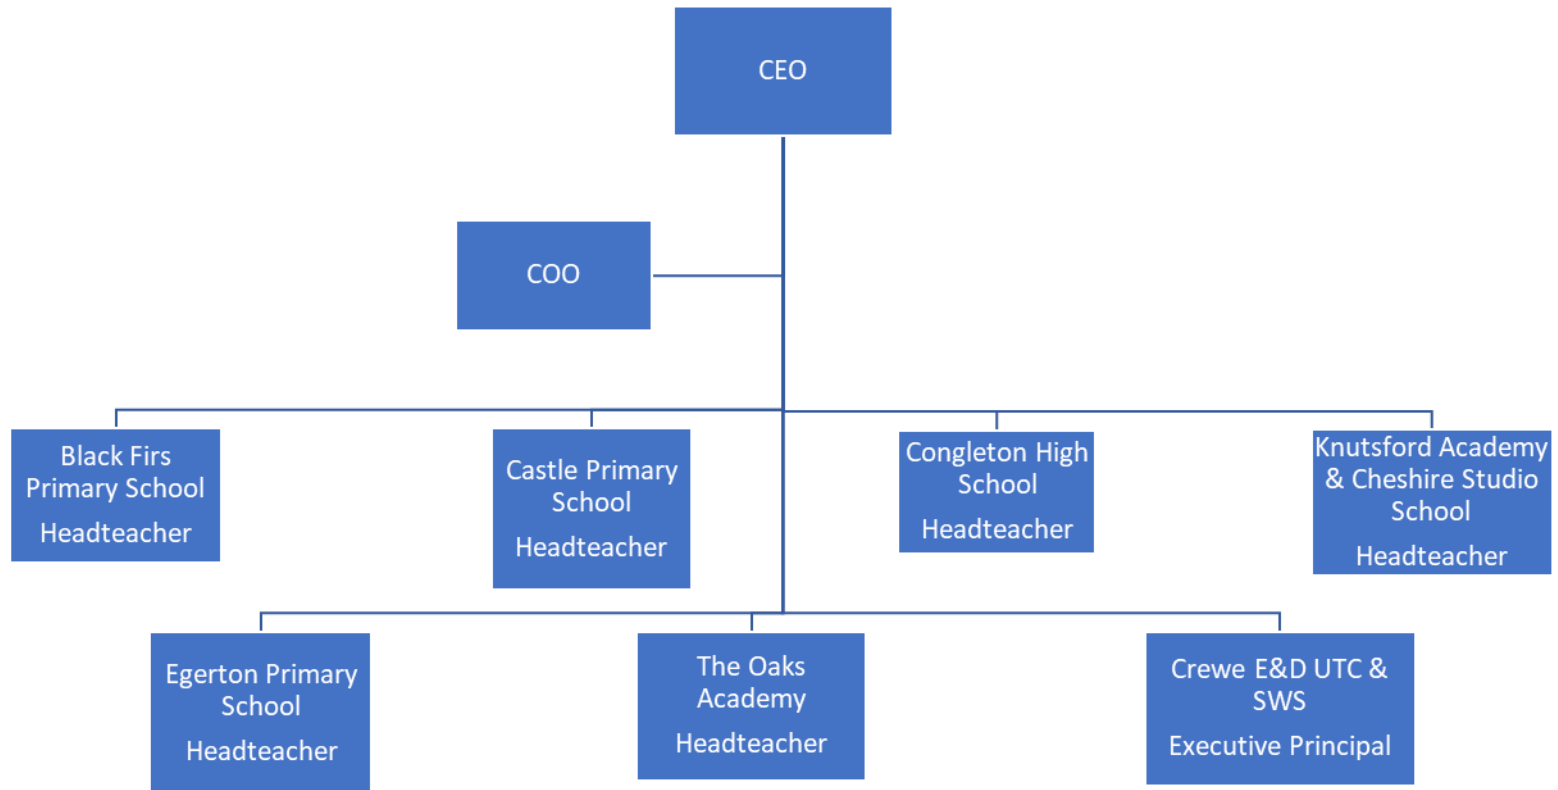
CEO

COO

Black Firs Primary School

Headteacher

Castle Primary School

Headteacher

Congleton High School

Headteacher

Knutsford Academy & Cheshire Studio School

Headteacher

Egerton Primary School

Headteacher

The Oaks Academy

Headteacher

Crewe E&D UTC & SWS

Executive Principal